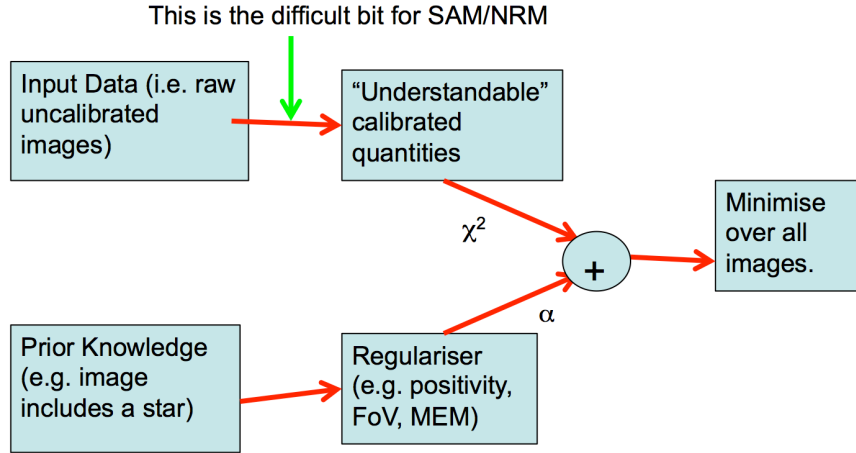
This is the difficult bit for SAM/NRM

Input Data (i.e. raw uncalibrated images)

"Understandable" calibrated quantities

$\chi^2$

+

Minimise over all images.

$\alpha$

Prior Knowledge (e.g. image includes a star)

Regulariser (e.g. positivity, FoV, MEM)